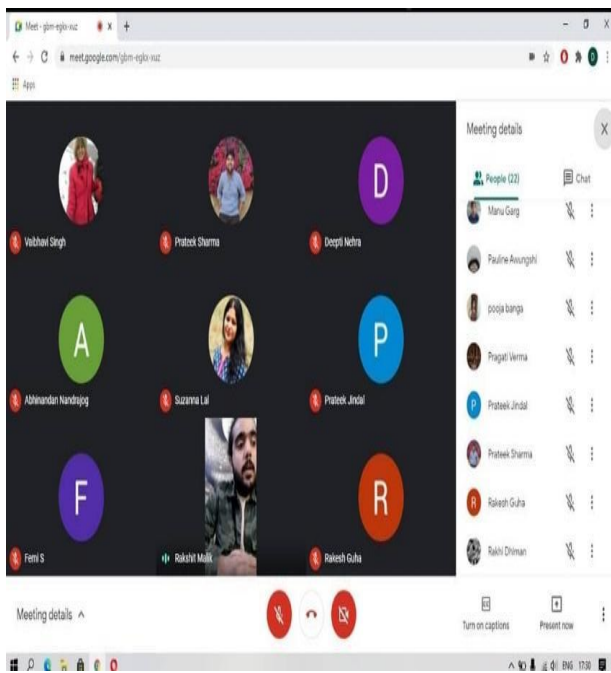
Meet - gbm-egkx-xuz
meet.google.com/gbm-egkx-xuz
Apps

D
Vaibhavi Singh
Prateek Sharma
Deepti Nehra
A
P
Abhinandan Nandrajog
Suzanna Lal
Prateek Jindal
F
R
Femi S
Rakshit Malik
Rakesh Guha

Meeting details
People (22)
Chat
Manu Garg
Pauline Awungshi
pooja banga
Pragati Verma
P
Prateek Jindal
Prateek Sharma
R
Rakesh Guha
Rakhi Dhiman

Meeting details ^
Turn on captions
Present now
ENG 17:30